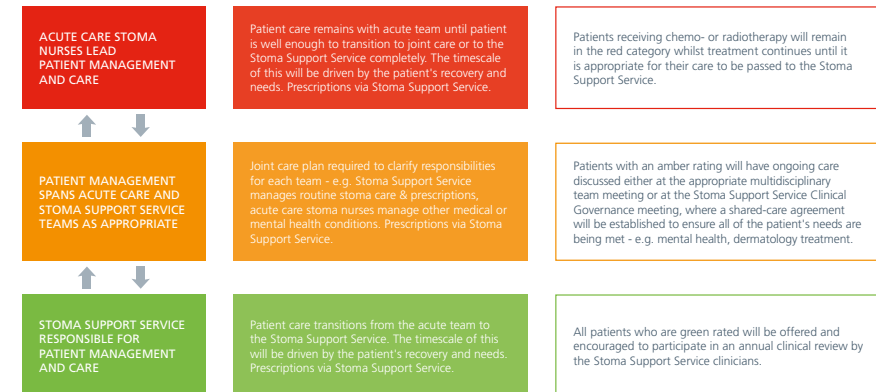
ACUTE CARE STOMA NURSES LEAD PATIENT MANAGEMENT AND CARE

Patient care remains with acute team until patient is well enough to transition to joint care or to the Stoma Support Service completely. The timescale of this will be driven by the patient's recovery and needs. Prescriptions via Stoma Support Service.

Patients receiving chemo- or radiotherapy will remain in the red category whilst treatment continues until it is appropriate for their care to be passed to the Stoma Support Service.

PATIENT MANAGEMENT SPANS ACUTE CARE AND STOMA SUPPORT SERVICE TEAMS AS APPROPRIATE

Joint care plan required to clarify responsibilities for each team - e.g. Stoma Support Service manages routine stoma care & prescriptions, acute care stoma nurses manage other medical or mental health conditions. Prescriptions via Stoma Support Service.

Patients with an amber rating will have ongoing care discussed either at the appropriate multidisciplinary team meeting or at the Stoma Support Service Clinical Governance meeting, where a shared-care agreement will be established to ensure all of the patient's needs are being met - e.g. mental health, dermatology treatment.

STOMA SUPPORT SERVICE RESPONSIBLE FOR PATIENT MANAGEMENT AND CARE

Patient care transitions from the acute team to the Stoma Support Service. The timescale of this will be driven by the patient's recovery and needs. Prescriptions via Stoma Support Service.

All patients who are green rated will be offered and encouraged to participate in an annual clinical review by the Stoma Support Service clinicians.